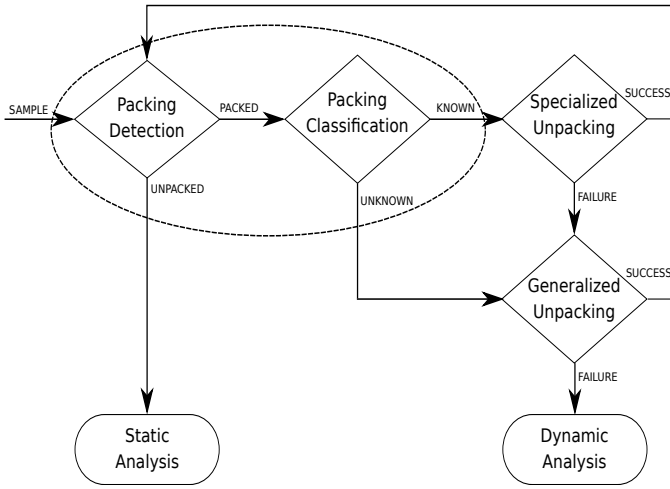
SAMPLE

Packing Detection

PACKED

Packing Classification

KNOWN

Specialized Unpacking

SUCCESS

UNPACKED

UNKNOWN

FAILURE

Generalized Unpacking

SUCCESS

FAILURE

Static Analysis

Dynamic Analysis